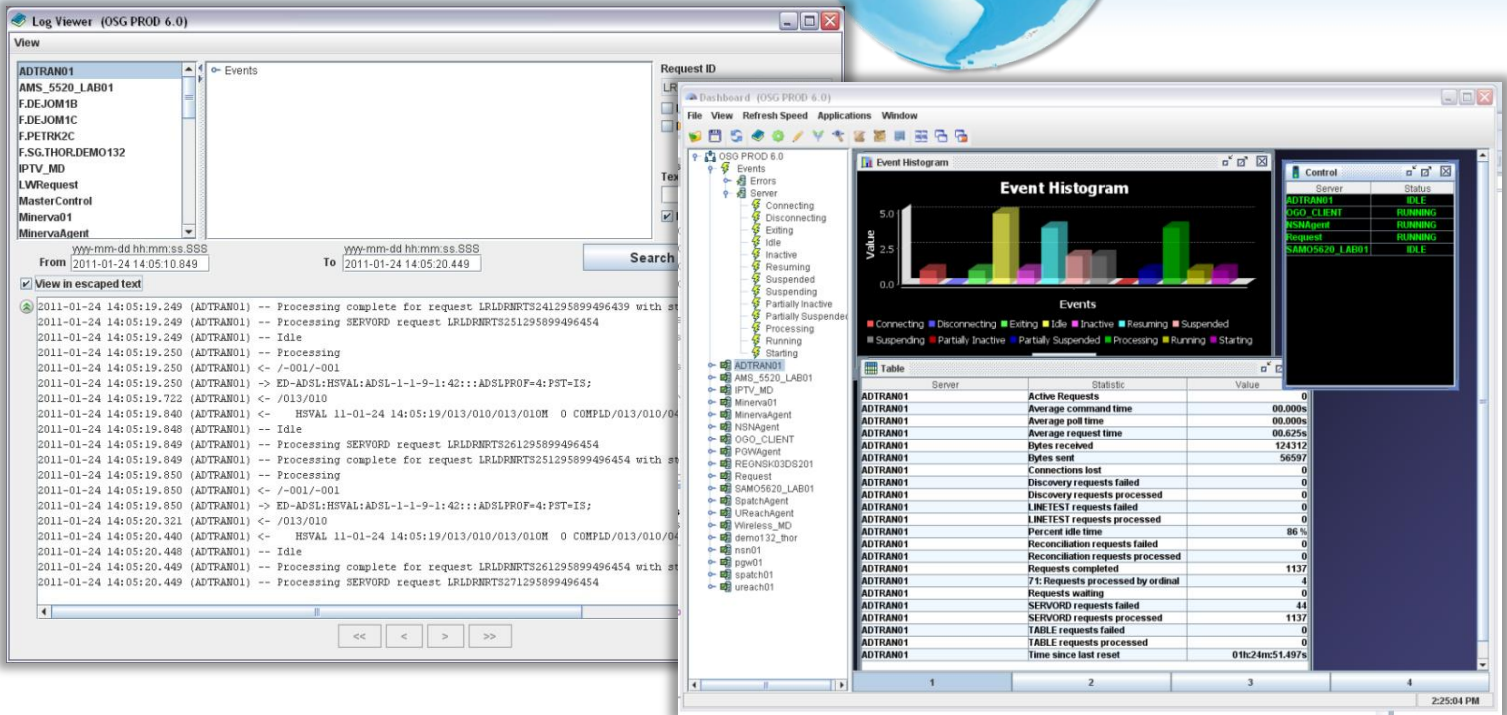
Log Viewer (OSG PROD 6.0)

View

ADTRAN01
AMS_5520_LAB01
F.DEJOM1B
F.DEJOM1C
F.PETRK2C
F.SG.THOR.DEMO132
IPTV_MD
LWRequest
MasterControl
Minerva01
MinervaAgent

Events

Request ID

yyyy-mm-dd hh:mm:ss.SSS
From 2011-01-24 14:05:10.849

yyyy-mm-dd hh:mm:ss.SSS
To 2011-01-24 14:05:20.449

Search

View in escaped text

2011-01-24 14:05:19.249 (ADTRAN01) -- Processing complete for request LRLDRNRTS241295899496439 with st
2011-01-24 14:05:19.249 (ADTRAN01) -- Processing SERVORD request LRLDRNRTS251295899496454
2011-01-24 14:05:19.249 (ADTRAN01) -- Idle
2011-01-24 14:05:19.250 (ADTRAN01) -- Processing
2011-01-24 14:05:19.250 (ADTRAN01) <- /-001/-001
2011-01-24 14:05:19.250 (ADTRAN01) -> ED-ADSL:HSVAL:ADSL-1-1-9-1:42:::ADSLPROF=4:PST=IS;
2011-01-24 14:05:19.722 (ADTRAN01) <- /013/010
2011-01-24 14:05:19.840 (ADTRAN01) <- HSVAL 11-01-24 14:05:19/013/010/013/010M 0 COMPLD/013/010/04
2011-01-24 14:05:19.848 (ADTRAN01) -- Idle
2011-01-24 14:05:19.849 (ADTRAN01) -- Processing SERVORD request LRLDRNRTS261295899496454
2011-01-24 14:05:19.849 (ADTRAN01) -- Processing complete for request LRLDRNRTS251295899496454 with st
2011-01-24 14:05:19.850 (ADTRAN01) -- Processing
2011-01-24 14:05:19.850 (ADTRAN01) <- /-001/-001
2011-01-24 14:05:19.850 (ADTRAN01) -> ED-ADSL:HSVAL:ADSL-1-1-9-1:42:::ADSLPROF=4:PST=IS;
2011-01-24 14:05:20.321 (ADTRAN01) <- /013/010
2011-01-24 14:05:20.440 (ADTRAN01) <- HSVAL 11-01-24 14:05:19/013/010/013/010M 0 COMPLD/013/010/04
2011-01-24 14:05:20.448 (ADTRAN01) -- Idle
2011-01-24 14:05:20.449 (ADTRAN01) -- Processing complete for request LRLDRNRTS261295899496454 with st
2011-01-24 14:05:20.449 (ADTRAN01) -- Processing SERVORD request LRLDRNRTS271295899496454

<< < > >>

Dashboard (OSG PROD 6.0)

File View Refresh Speed Applications Window

OSG PROD 6.0
Events
Errors
Server
Connecting
Disconnecting
Exiting
Idle
Inactive
Resuming
Suspended
Suspending
Partially Inactive
Partially Suspended
Processing
Running
Starting
ADTRAN01
AMS_5520_LAB01
IPTV_MD
Minerva01
MinervaAgent
NSNAgent
OGO_CLIENT
PGWAgent
REGNSK03DS201
Request
SAMO5620_LAB01
SpatchAgent
UReachAgent
Wireless_MD
demo132_thor
nsn01
pgw01
spatch01
ureach01

Event Histogram

Event Histogram
5.0
2.5
0.0
Value
Events
Connecting Disconnecting Exiting Idle Inactive Resuming Suspended Suspending Partially Inactive Partially Suspended Processing Running Starting

Control
| Server | Status |
|---|---|
| ADTRAN01 | IDLE |
| OGO_CLIENT | RUNNING |
| NSNAgent | RUNNING |
| Request | RUNNING |
| SAMO5620_LAB01 | IDLE |

Table
| Server | Statistic | Value |
|---|---|---|
| ADTRAN01 | Active Requests | 0 |
| ADTRAN01 | Average command time | 00.000s |
| ADTRAN01 | Average poll time | 00.000s |
| ADTRAN01 | Average request time | 00.625s |
| ADTRAN01 | Bytes received | 124312 |
| ADTRAN01 | Bytes sent | 56597 |
| ADTRAN01 | Connections lost | 0 |
| ADTRAN01 | Discovery requests failed | 0 |
| ADTRAN01 | Discovery requests processed | 0 |
| ADTRAN01 | LINETEST requests failed | 0 |
| ADTRAN01 | LINETEST requests processed | 0 |
| ADTRAN01 | Percent idle time | 86 % |
| ADTRAN01 | Reconciliation requests failed | 0 |
| ADTRAN01 | Reconciliation requests processed | 0 |
| ADTRAN01 | Requests completed | 1137 |
| ADTRAN01 | 71: Requests processed by ordinal | 4 |
| ADTRAN01 | Requests waiting | 0 |
| ADTRAN01 | SERVORD requests failed | 44 |
| ADTRAN01 | SERVORD requests processed | 1137 |
| ADTRAN01 | TABLE requests failed | 0 |
| ADTRAN01 | TABLE requests processed | 0 |
| ADTRAN01 | Time since last reset | 01h:24m:51.497s |

1 2 3 4

2:25:04 PM